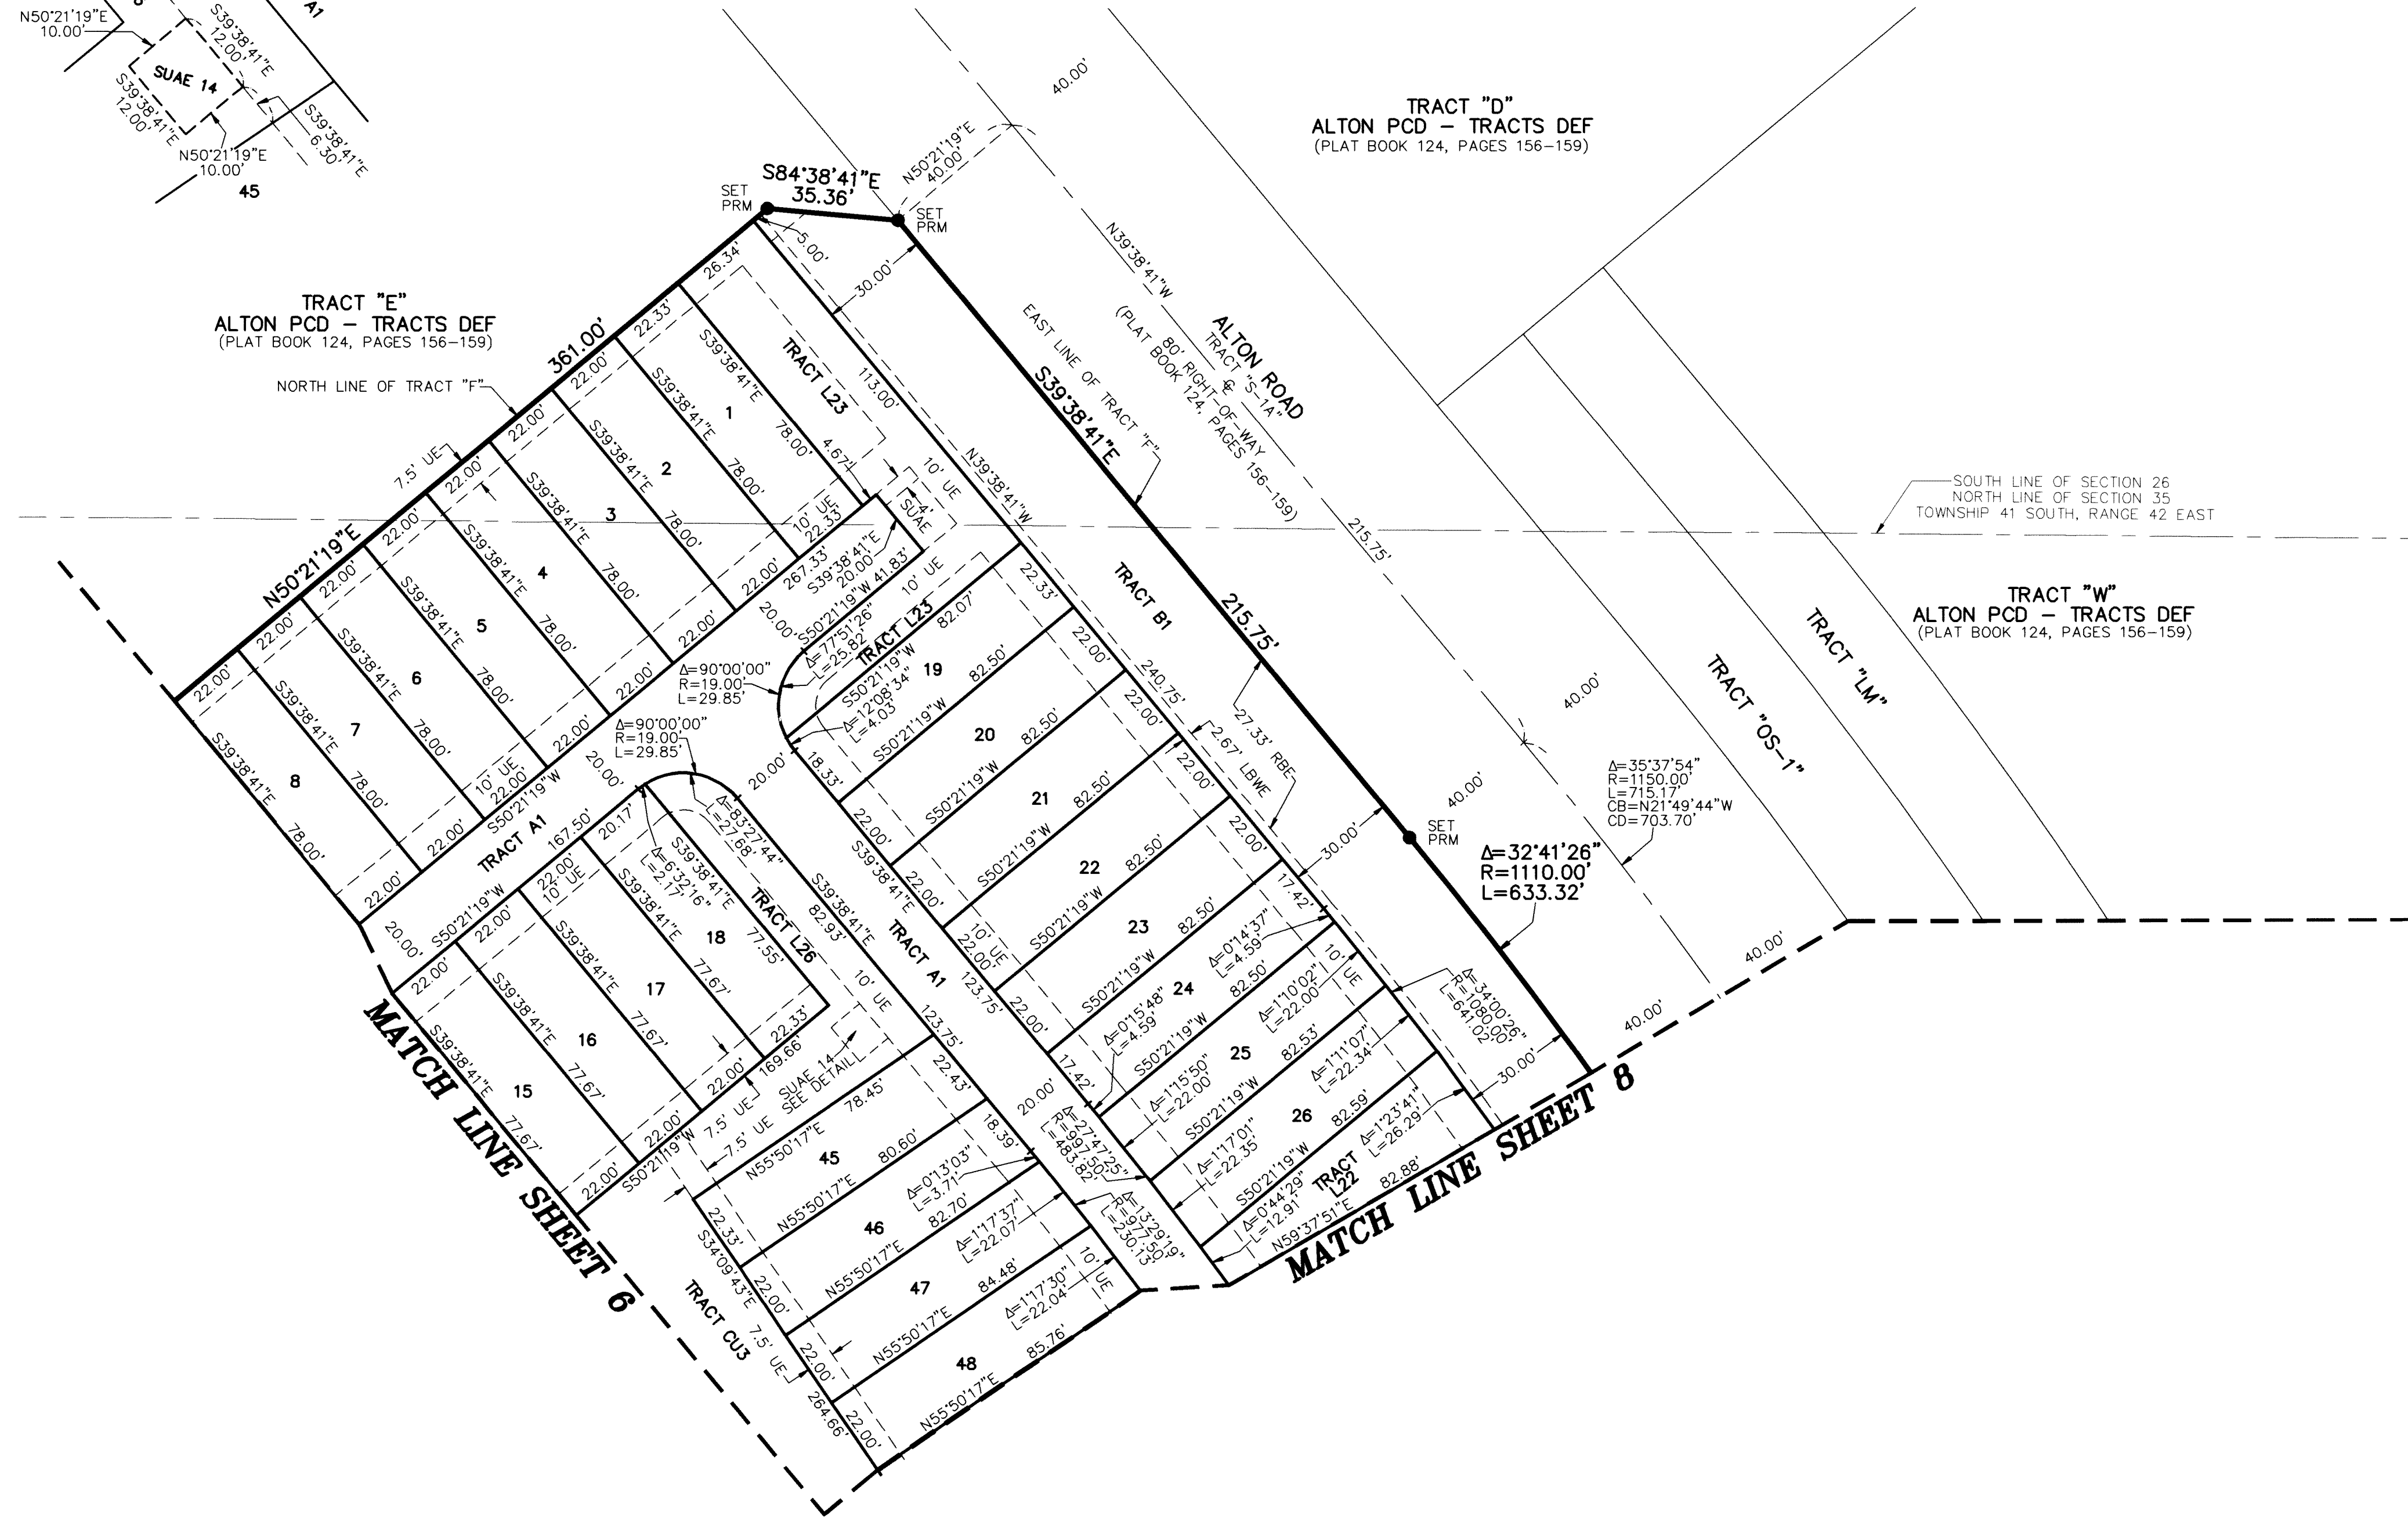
N50°21'19"E
10.00'
S39°38'41"E
12.00'
A1
SUAE 14
S39°38'41"E
12.00'
S39°38'41"E
6.30'
N50°21'19"E
10.00'
45

TRACT "D"
ALTON PCD – TRACTS DEF
(PLAT BOOK 124, PAGES 156–159)

40.00'
N50°21'19"E
40.00'

S84°38'41"E
35.36'
SET PRM
SET PRM
5.00'
30.00'

TRACT "E"
ALTON PCD – TRACTS DEF
(PLAT BOOK 124, PAGES 156–159)

NORTH LINE OF TRACT "F"
361.00'
N50°21'19"E
7.5' UE

N39°38'41"W
ALTON ROAD
TRACT "S-1A"
80' RIGHT-OF-WAY
(PLAT BOOK 124, PAGES 156–159)
EAST LINE OF TRACT "F"
S39°38'41"E
215.75'
215.75'

SOUTH LINE OF SECTION 26
NORTH LINE OF SECTION 35
TOWNSHIP 41 SOUTH, RANGE 42 EAST

TRACT "W"
ALTON PCD – TRACTS DEF
(PLAT BOOK 124, PAGES 156–159)

TRACT "LM"
TRACT "OS-1"
40.00'
40.00'
40.00'
40.00'

TRACT L23
26.34'
22.33'
22.00'
22.00'
22.00'
22.00'
22.00'
22.00'
22.00'
S39°38'41"E
78.00'
1
2
3
4
5
6
7
8
113.00'
4.67'
10' UE
22.33'
10' UE
SUAE
N39°38'41"W
267.33'
S39°38'41"E
20.00'
S50°21'19"W 41.83'
10' UE
20.00'
Δ=77°51'26"
L=25.82'
S50°21'19"W
TRACT L23
Δ=90°00'00"
R=19.00'
L=29.85'
Δ=12°08'34"
L=4.03'
Δ=90°00'00"
R=19.00'
L=29.85'
20.00'
20.00'
18.33'
10' UE
22.00'
S50°21'19"W
TRACT A1
167.50'
20.17'
Δ=83°27'44"
L=27.68'
Δ=6°32'16"
L=2.17'
22.00'
10' UE
S50°21'19"W
20.00'

TRACT B1
22.33'
22.00'
22.00'
22.00'
22.00'
240.75'
27.33' RBE
2.67' LBWE
30.00'
SET PRM
Δ=35°37'54"
R=1150.00'
L=715.17'
CB=N21°49'44"W
CD=703.70'
Δ=32°41'26"
R=1110.00'
L=633.32'

19
20
21
22
23
24
25
26
S50°21'19"W
82.07'
82.50'
82.50'
82.50'
82.50'
82.50'
82.50'
82.53'
82.59'
17.42'
Δ=0°14'37"
L=4.59'
Δ=0°15'48"
L=4.59'
10' UE
Δ=1°10'02"
L=22.00'
Δ=1°15'50"
L=22.00'
Δ=1°11'07"
L=22.34'
Δ=1°17'01"
L=22.35'
Δ=34°00'26"
R=1080.00'
L=641.02'
30.00'
Δ=1°23'41"
L=26.29'
TRACT L22
Δ=0°44'29"
L=12.91'
N59°37'51"E
82.88'
17.42'
Δ=27°47'25"
R=997.50'
L=483.82'
Δ=13°29'19"
R=977.50'
L=230.13'

S39°38'41"E
82.93'
TRACT A1
123.75'
123.75'
22.00'
10' UE
22.00'
22.00'
S39°38'41"E
TRACT L26
77.55'
18
17
16
15
77.67'
77.67'
77.67'
77.67'
22.33'
169.66'
22.00'
22.00'
22.00'
22.00'
22.00'
22.00'
10' UE
SUAE 14
SEE DETAIL
7.5' UE
7.5' UE
S50°21'19"W

45
46
47
48
N55°50'17"E
78.45'
80.60'
82.70'
84.48'
85.76'
22.43'
18.39'
20.00'
Δ=0°13'03"
L=3.71'
Δ=1°17'37"
L=22.07'
Δ=1°17'30"
L=22.04'
10' UE
22.33'
S34°09'43"E
22.00'
22.00'
22.00'
264.66'
TRACT CU3
7.5' UE

MATCH LINE SHEET 6
MATCH LINE SHEET 8